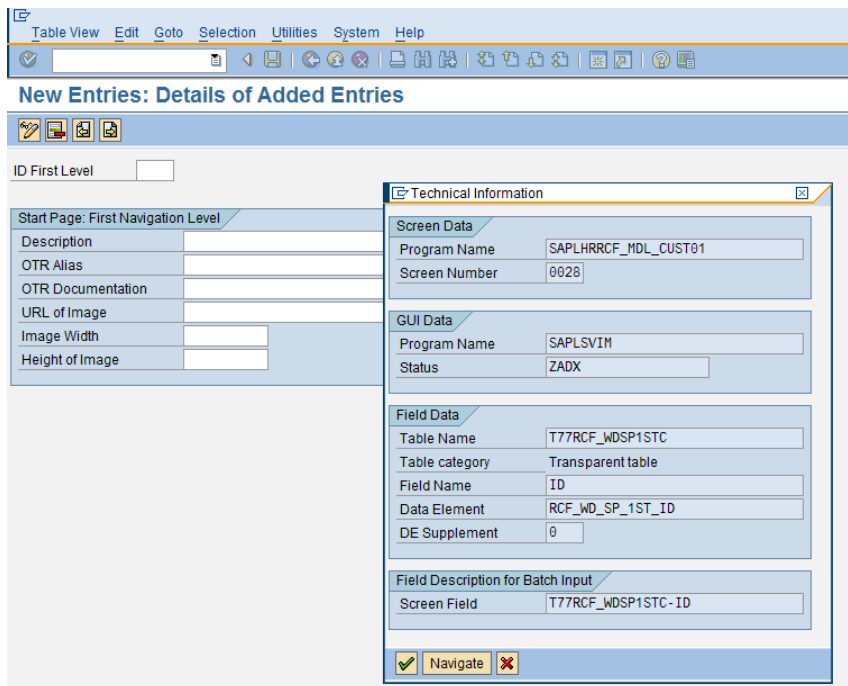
Table View Edit Goto Selection Utilities System Help

New Entries: Details of Added Entries

ID First Level

Start Page: First Navigation Level

Description

OTR Alias

OTR Documentation

URL of Image

Image Width

Height of Image

Technical Information

Screen Data

Program Name SAPLHRRCF_MDL_CUST01

Screen Number 0028

GUI Data

Program Name SAPLSVIM

Status ZADX

Field Data

Table Name T77RCF_WDSP1STC

Table category Transparent table

Field Name ID

Data Element RCF_WD_SP_1ST_ID

DE Supplement 0

Field Description for Batch Input

Screen Field T77RCF_WDSP1STC-ID

Navigate